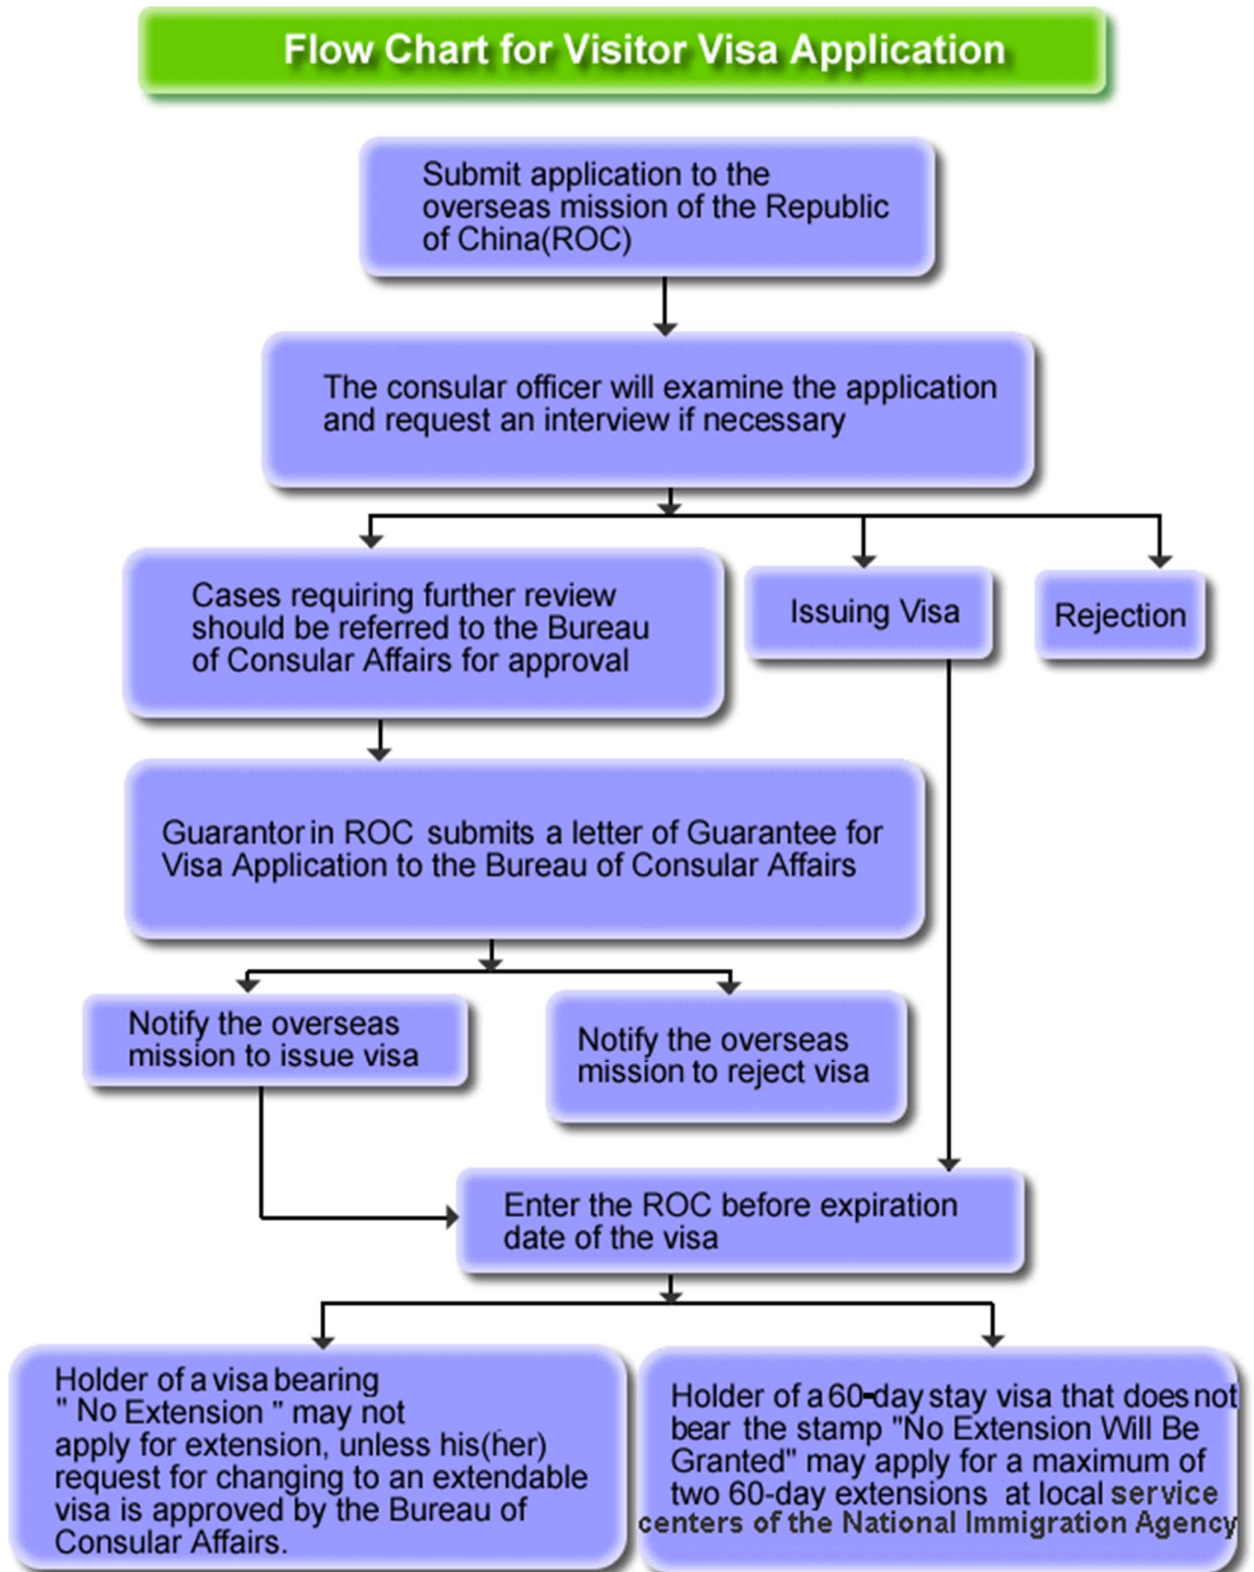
Flow Chart for Visitor Visa Application

Submit application to the overseas mission of the Republic of China(ROC)

The consular officer will examine the application and request an interview if necessary

Cases requiring further review should be referred to the Bureau of Consular Affairs for approval

Issuing Visa

Rejection

Guarantor in ROC submits a letter of Guarantee for Visa Application to the Bureau of Consular Affairs

Notify the overseas mission to issue visa

Notify the overseas mission to reject visa

Enter the ROC before expiration date of the visa

Holder of a visa bearing " No Extension " may not apply for extension, unless his(her) request for changing to an extendable visa is approved by the Bureau of Consular Affairs.

Holder of a 60-day stay visa that does not bear the stamp "No Extension Will Be Granted" may apply for a maximum of two 60-day extensions at local service centers of the National Immigration Agency